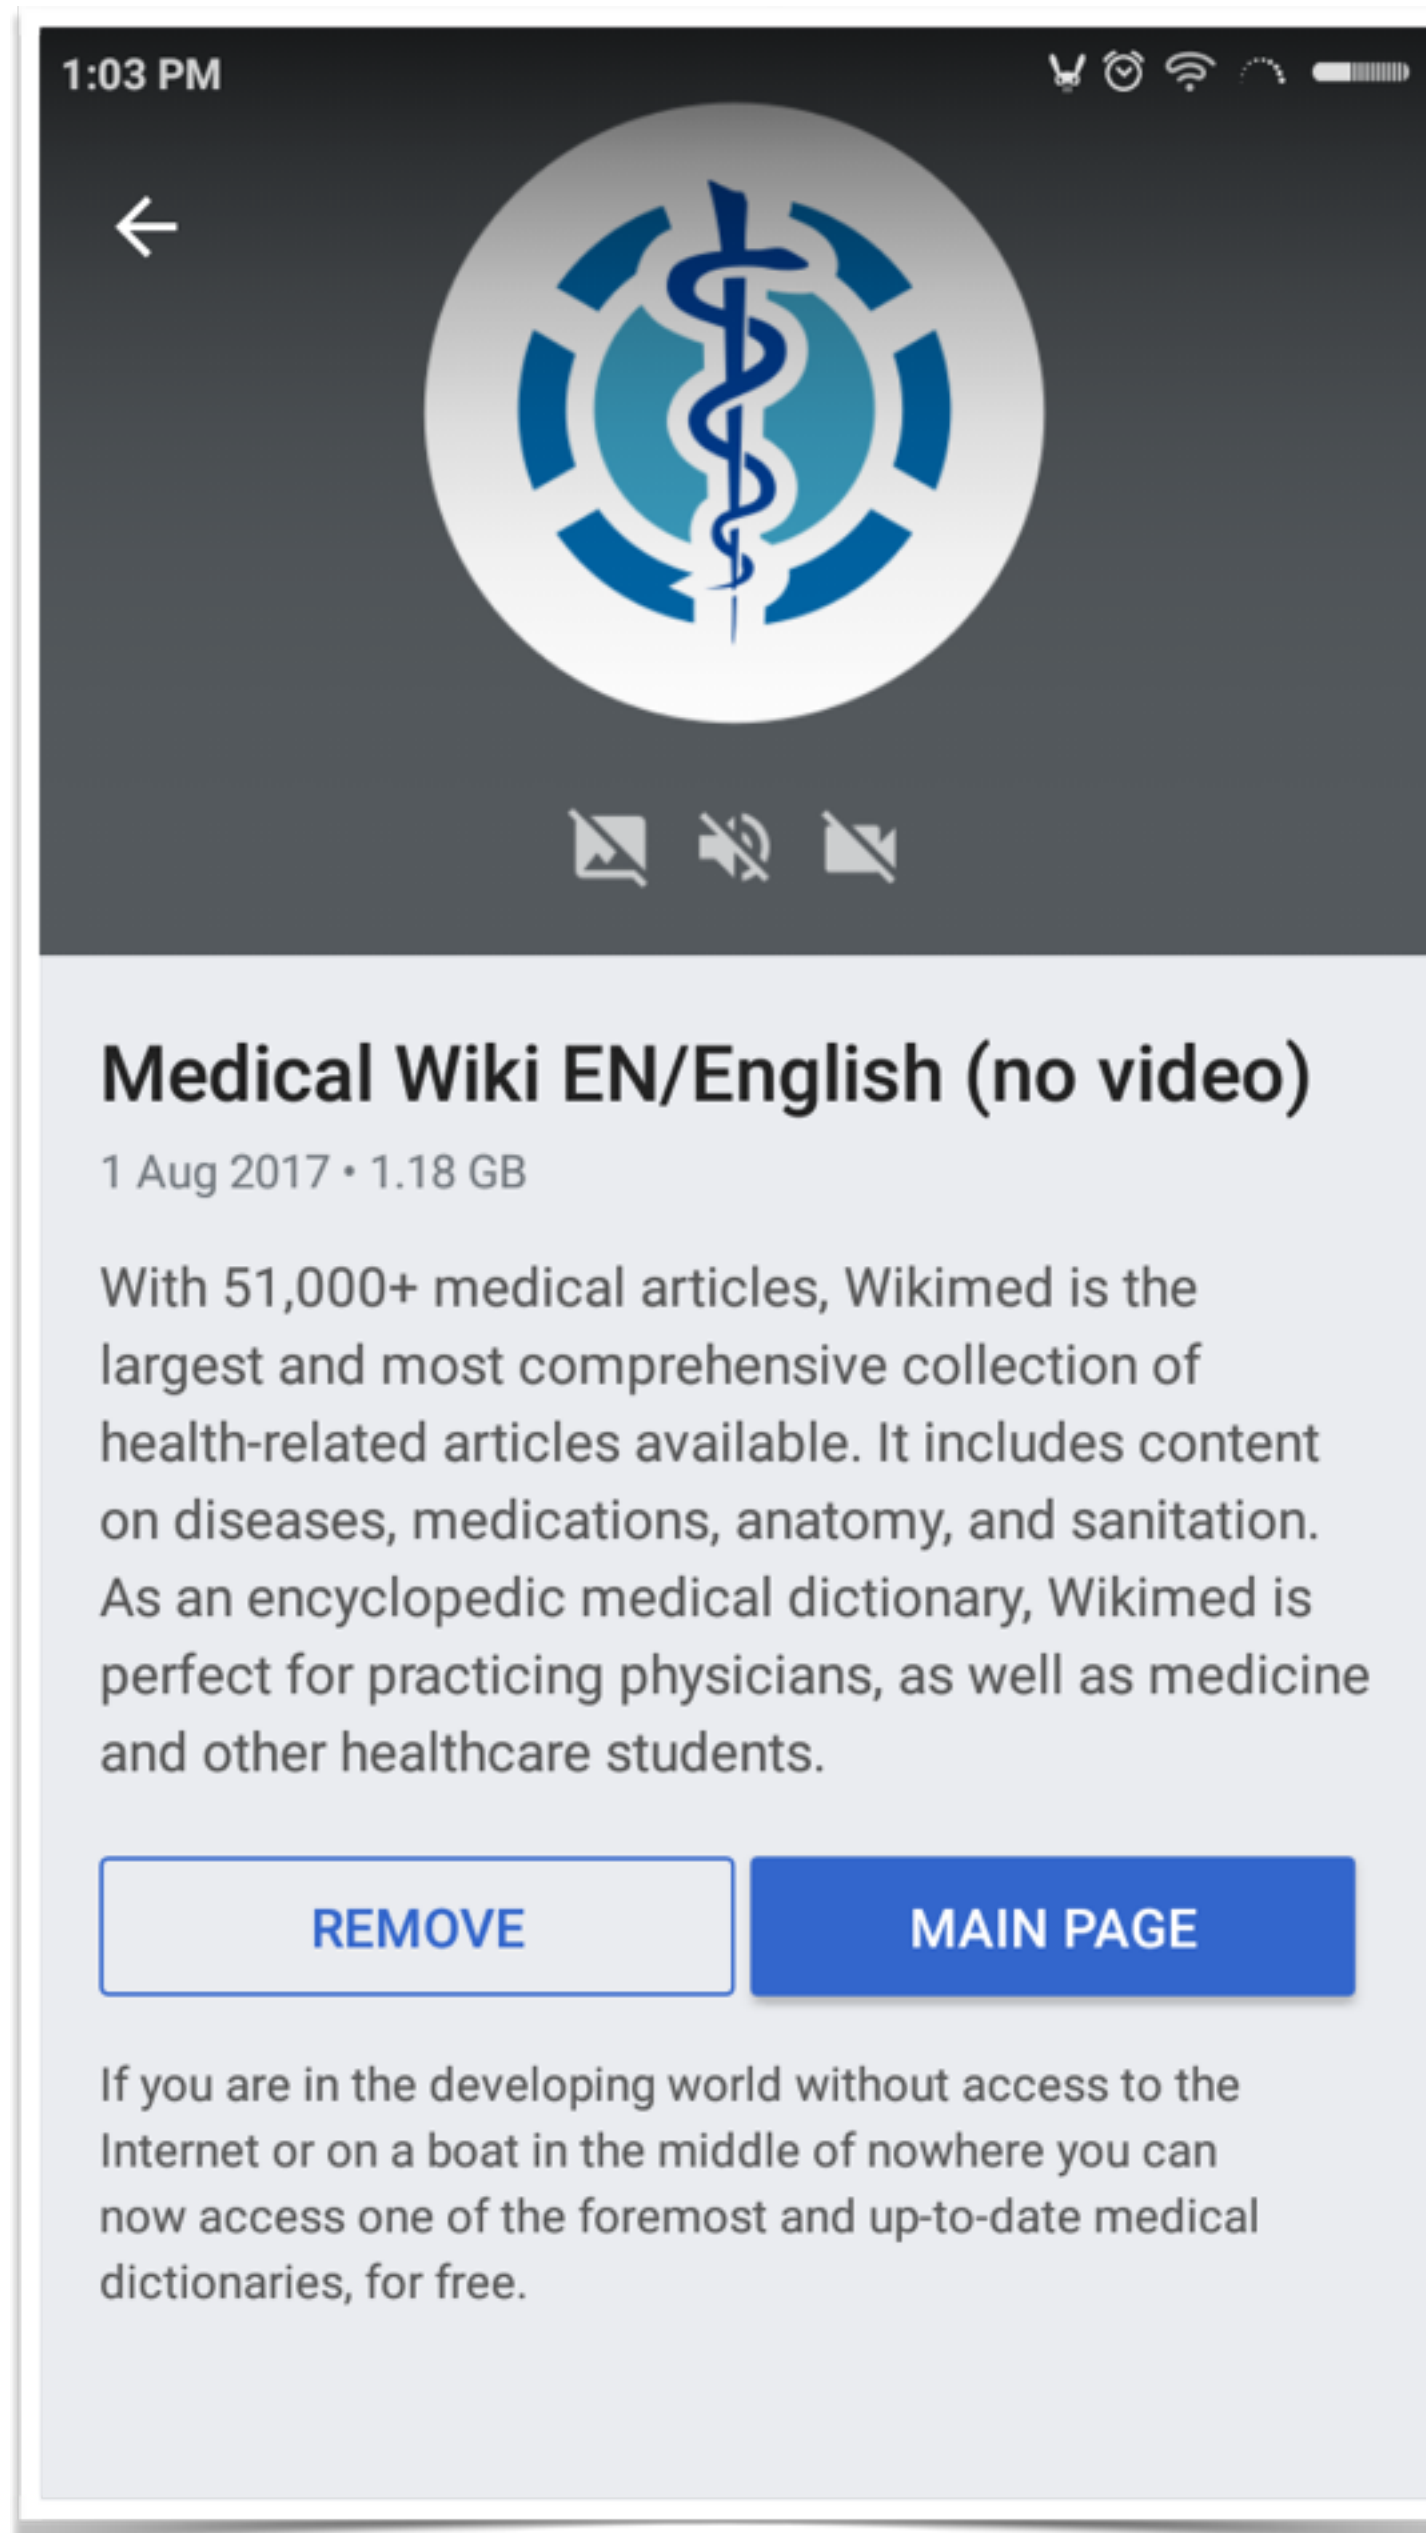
1:03 PM

Medical Wiki EN/English (no video)

1 Aug 2017 • 1.18 GB

With 51,000+ medical articles, Wikimed is the largest and most comprehensive collection of health-related articles available. It includes content on diseases, medications, anatomy, and sanitation. As an encyclopedic medical dictionary, Wikimed is perfect for practicing physicians, as well as medicine and other healthcare students.

REMOVE

MAIN PAGE

If you are in the developing world without access to the Internet or on a boat in the middle of nowhere you can now access one of the foremost and up-to-date medical dictionaries, for free.